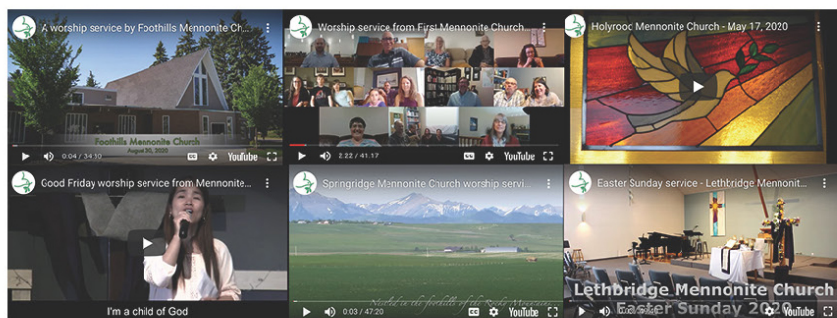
A worship service by Foothills Mennonite Ch...

Foothills Mennonite Church
August 30, 2020

0:04 / 34:10

YouTube

Worship service from First Mennonite Church...

2:22 / 41:17

YouTube

Holyrood Mennonite Church - May 17, 2020

Good Friday worship service from Mennonite...

I'm a child of God

Springridge Mennonite Church worship servi...

Nestled in the foothills of the Rocky Mountains

0:03 / 47:20

YouTube

Easter Sunday service - Lethbridge Mennonit...

Lethbridge Mennonite Church
Easter Sunday 2020

YouTube